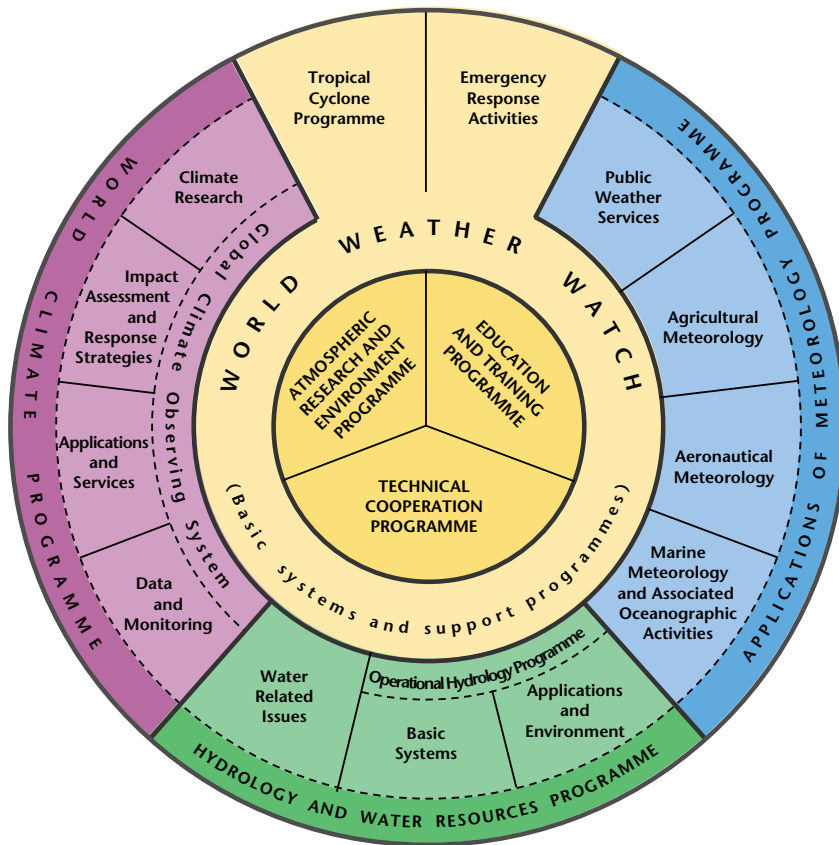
Tropical Cyclone Programme

Emergency Response Activities

WORLD CLIMATE PROGRAMME

Climate Research

Impact Assessment and Response Strategies

Applications and Services

Data and Monitoring

Global Climate Observing System

WORLD WEATHER WATCH

(Basic systems and support programmes)

ATMOSPHERIC RESEARCH AND ENVIRONMENT PROGRAMME

EDUCATION AND TRAINING PROGRAMME

TECHNICAL COOPERATION PROGRAMME

APPLICATIONS OF METEOROLOGY PROGRAMME

Public Weather Services

Agricultural Meteorology

Aeronautical Meteorology

Marine Meteorology and Associated Oceanographic Activities

HYDROLOGY AND WATER RESOURCES PROGRAMME

Operational Hydrology Programme

Water Related Issues

Basic Systems

Applications and Environment